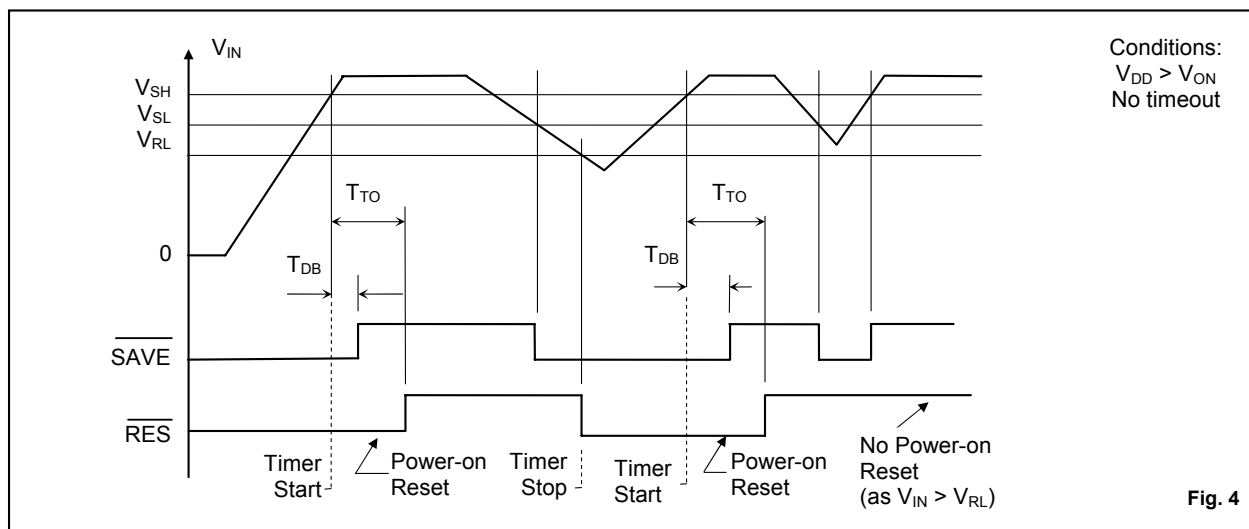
$V_{IN}$

$V_{SH}$
$V_{SL}$
$V_{RL}$

0

Conditions:
$V_{DD} > V_{ON}$
No timeout

$T_{TO}$

$T_{TO}$

$T_{DB}$

$T_{DB}$

$\overline{SAVE}$

$\overline{RES}$

Timer Start

Power-on Reset

Timer Stop

Timer Start

Power-on Reset

No Power-on Reset (as $V_{IN} > V_{RL}$)

Fig. 4